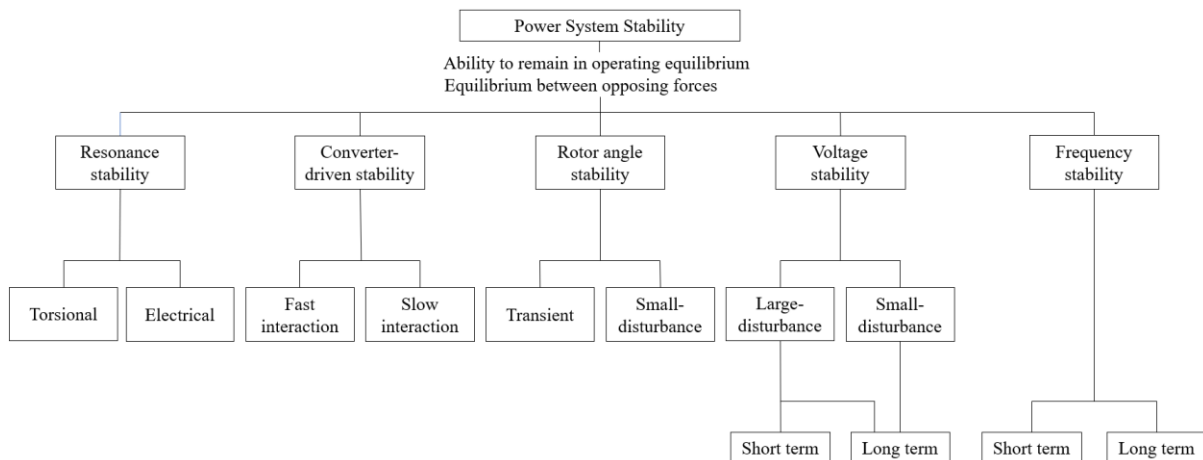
Power System Stability

Ability to remain in operating equilibrium
Equilibrium between opposing forces

Resonance stability

Torsional

Electrical

Converter-driven stability

Fast interaction

Slow interaction

Rotor angle stability

Transient

Small-disturbance

Voltage stability

Large-disturbance

Small-disturbance

Short term

Long term

Frequency stability

Short term

Long term